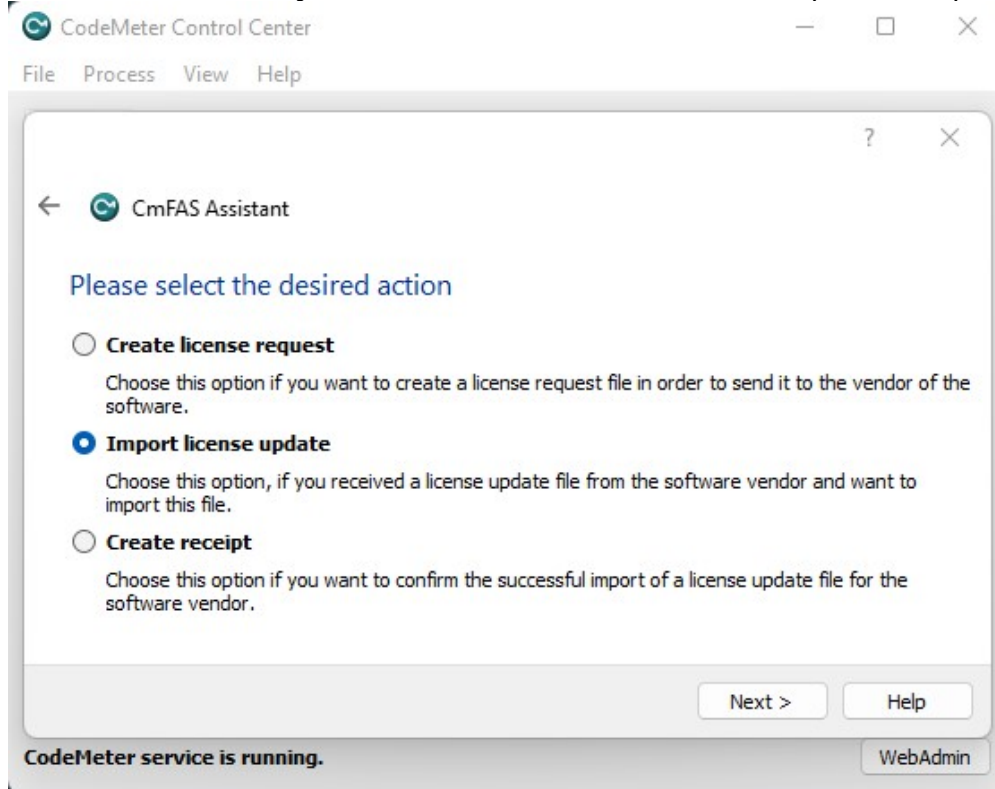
CodeMeter Control Center

File Process View Help

?

CmFAS Assistant

Please select the desired action

Create license request

Choose this option if you want to create a license request file in order to send it to the vendor of the software.

Import license update

Choose this option, if you received a license update file from the software vendor and want to import this file.

Create receipt

Choose this option if you want to confirm the successful import of a license update file for the software vendor.

Next >

Help

CodeMeter service is running.

WebAdmin